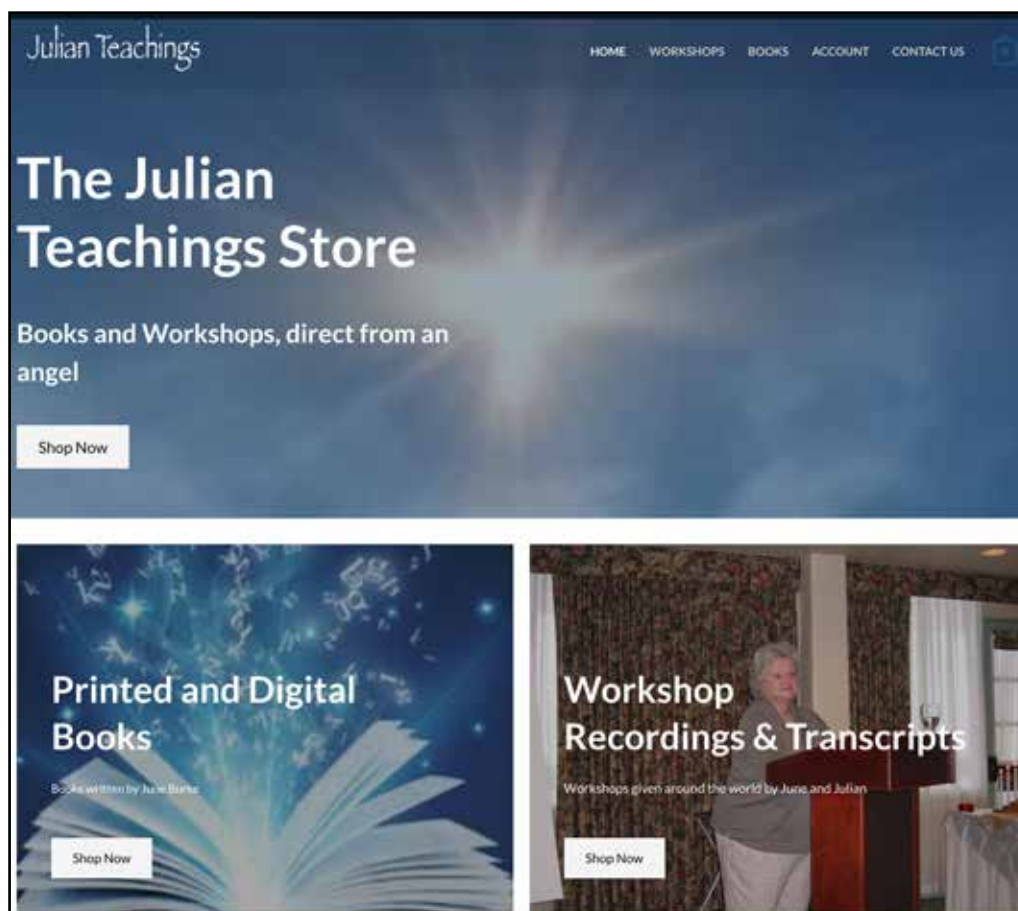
Julian Teachings

HOME WORKSHOPS BOOKS ACCOUNT CONTACT US

The Julian Teachings Store

Books and Workshops, direct from an angel

Shop Now

Printed and Digital Books

Books written by June Burke

Shop Now

Workshop Recordings & Transcripts

Workshops given around the world by June and Julian

Shop Now